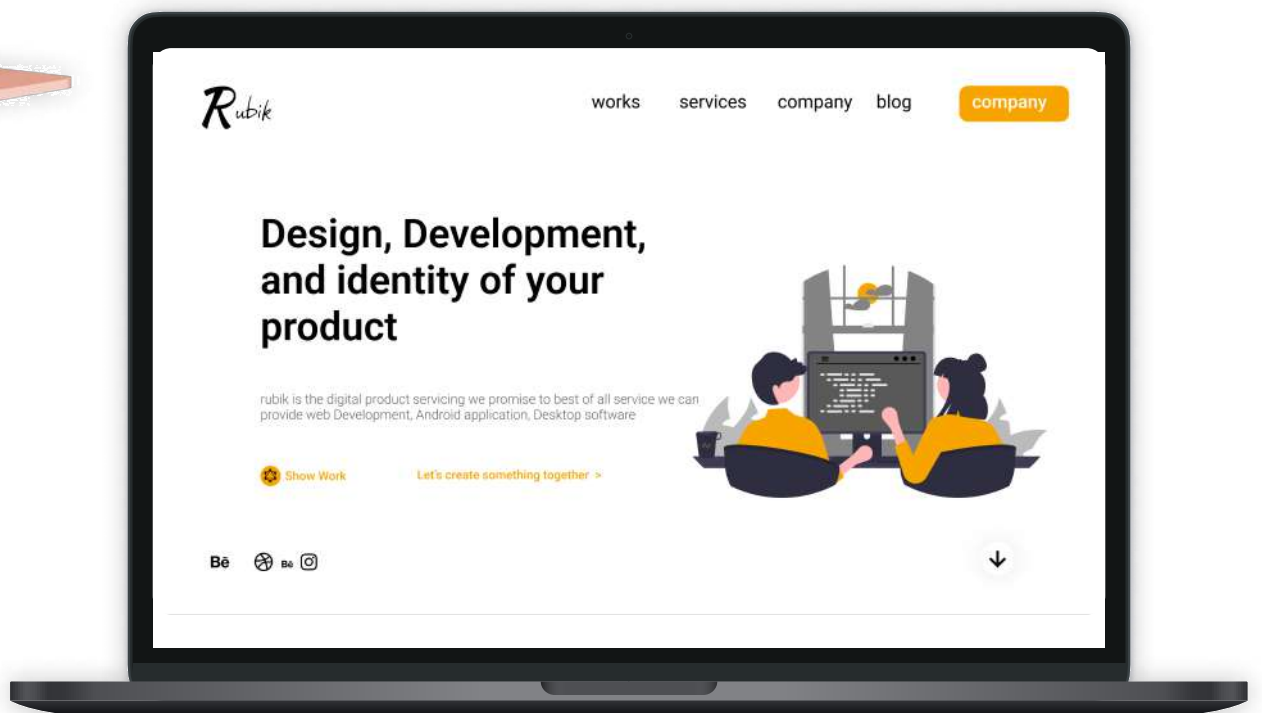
Rubik

works services company blog company

Design, Development, and identity of your product

rubik is the digital product servicing we promise to best of all service we can provide web Development, Android application, Desktop software

Show Work

Let's create something together >

Bē

Bē